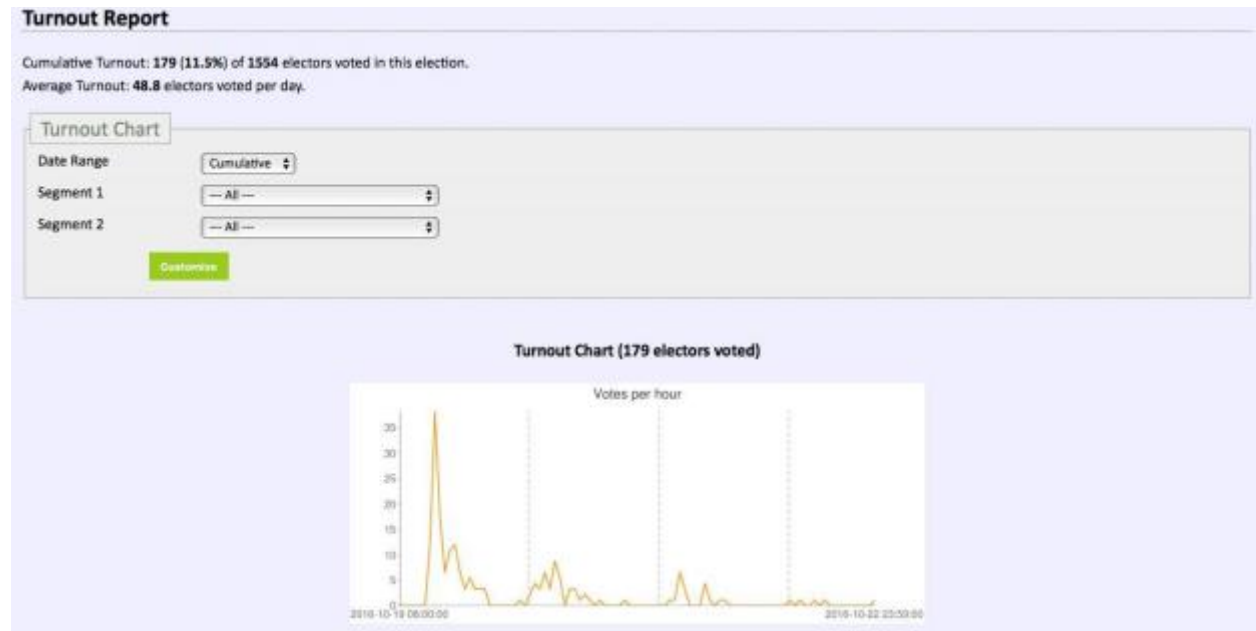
Turnout Report

Cumulative Turnout: **179** (**11.5%**) of **1554** electors voted in this election.
Average Turnout: **48.8** electors voted per day.

Turnout Chart

Date Range Cumulative

Segment 1 --- All ---

Segment 2 --- All ---

Customize

Turnout Chart (179 electors voted)

Votes per hour

35
30
25
20
15
10
5
0

2016-10-19 08:00:00

2016-10-22 23:30:00